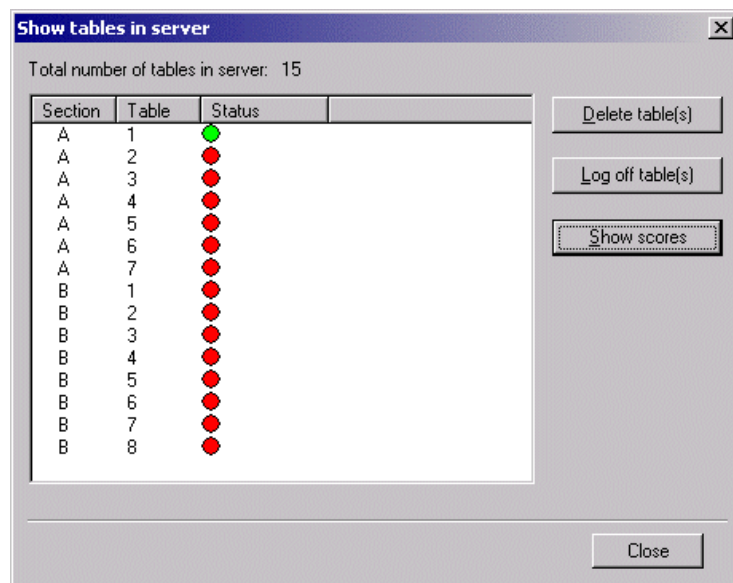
Show tables in server

Total number of tables in server: 15

| Section | Table | Status |
|---|---|---|
| A | 1 | |
| A | 2 | |
| A | 3 | |
| A | 4 | |
| A | 5 | |
| A | 6 | |
| A | 7 | |
| B | 1 | |
| B | 2 | |
| B | 3 | |
| B | 4 | |
| B | 5 | |
| B | 6 | |
| B | 7 | |
| B | 8 | |

Delete table(s)

Log off table(s)

Show scores

Close